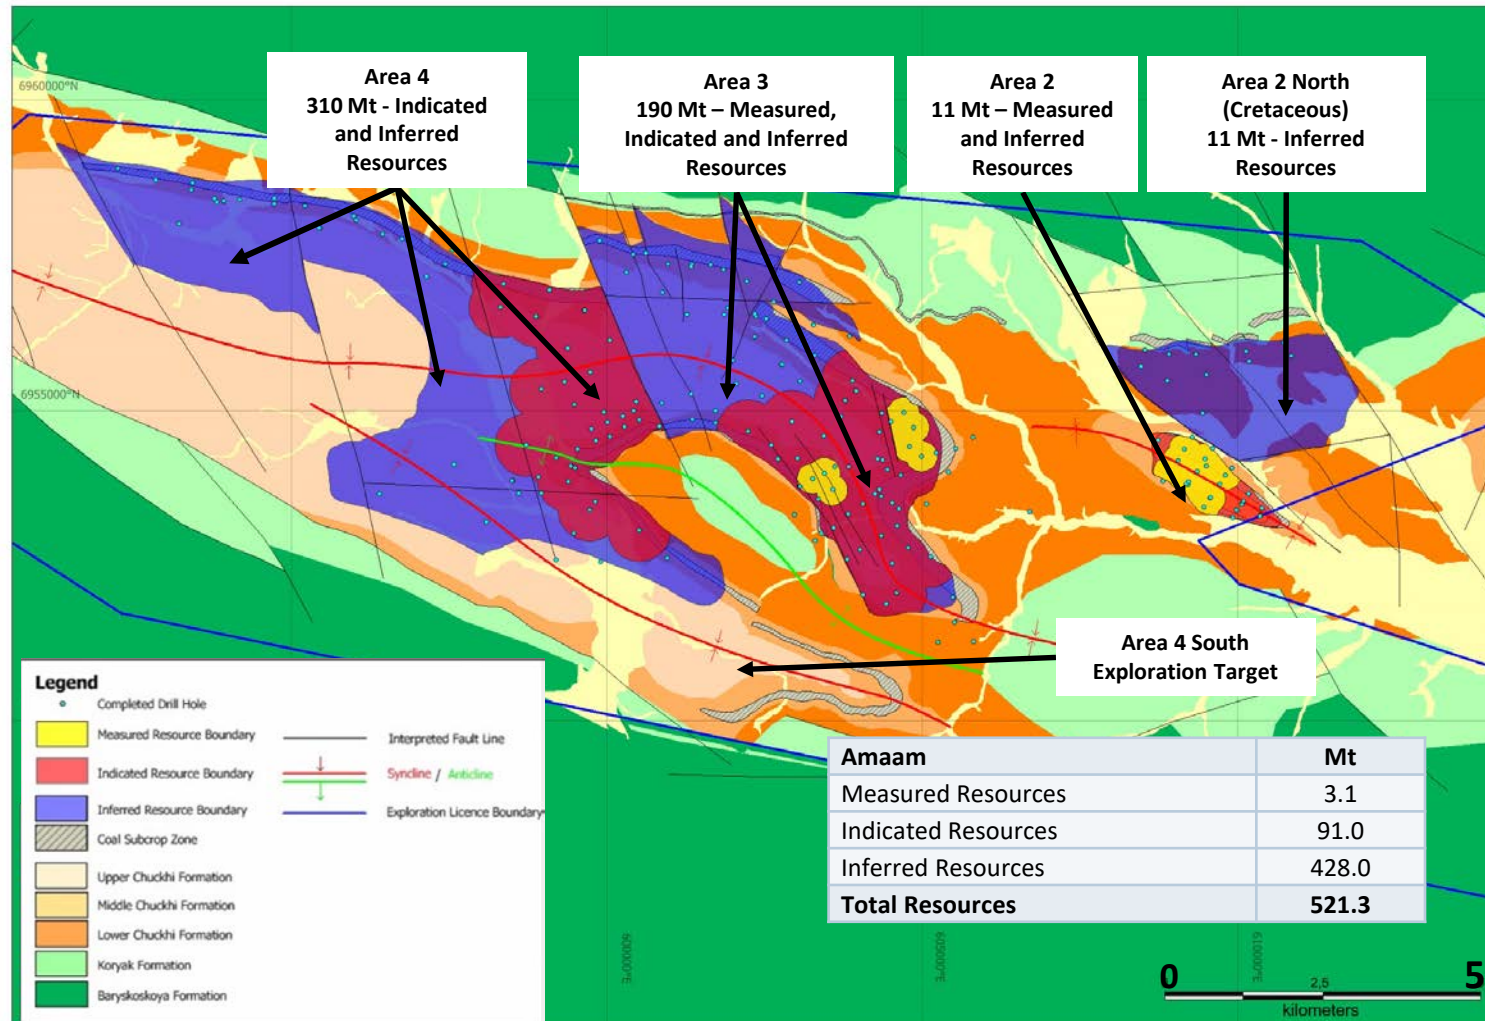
Area 4
310 Mt - Indicated and Inferred Resources

Area 3
190 Mt – Measured, Indicated and Inferred Resources

Area 2
11 Mt – Measured and Inferred Resources

Area 2 North (Cretaceous)
11 Mt - Inferred Resources

6960000°N

6955000°N

Area 4 South
Exploration Target

Legend

Completed Drill Hole

Measured Resource Boundary

Indicated Resource Boundary

Inferred Resource Boundary

Coal Subcrop Zone

Upper Chuckhi Formation

Middle Chuckhi Formation

Lower Chuckhi Formation

Koryak Formation

Baryskoskoya Formation

Interpreted Fault Line

Syncline / Anticline

Exploration Licence Boundary

| Amaam | Mt |
|---|---|
| Measured Resources | 3.1 |
| Indicated Resources | 91.0 |
| Inferred Resources | 428.0 |
| Total Resources | 521.3 |

600000°E

605000°E

610000°E

0 2.5 5
kilometers